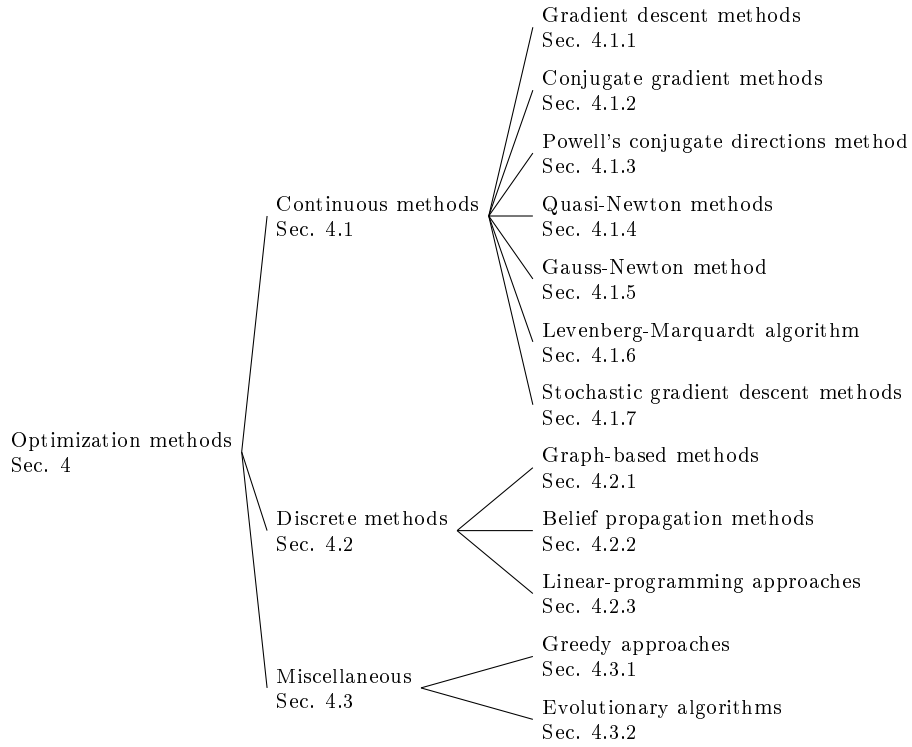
Optimization methods
Sec. 4

Continuous methods
Sec. 4.1

Gradient descent methods
Sec. 4.1.1

Conjugate gradient methods
Sec. 4.1.2

Powell's conjugate directions method
Sec. 4.1.3

Quasi-Newton methods
Sec. 4.1.4

Gauss-Newton method
Sec. 4.1.5

Levenberg-Marquardt algorithm
Sec. 4.1.6

Stochastic gradient descent methods
Sec. 4.1.7

Discrete methods
Sec. 4.2

Graph-based methods
Sec. 4.2.1

Belief propagation methods
Sec. 4.2.2

Linear-programming approaches
Sec. 4.2.3

Miscellaneous
Sec. 4.3

Greedy approaches
Sec. 4.3.1

Evolutionary algorithms
Sec. 4.3.2